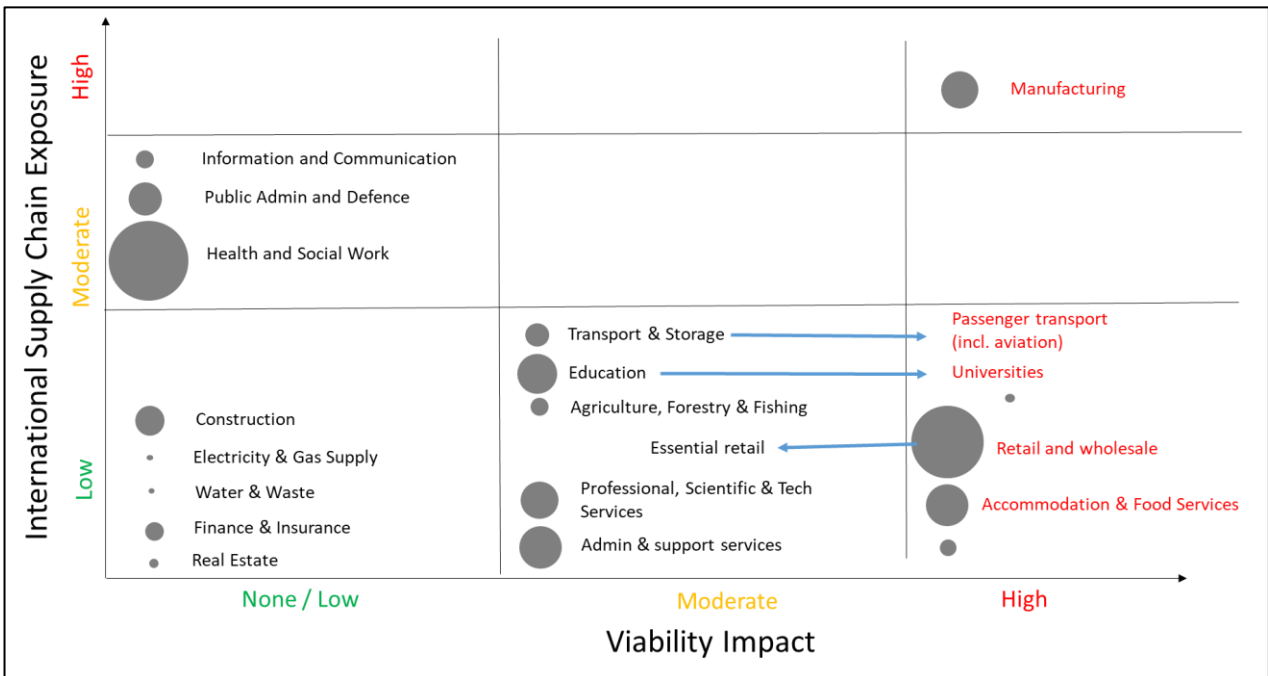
International Supply Chain Exposure

High

Moderate

Low

Manufacturing

Information and Communication

Public Admin and Defence

Health and Social Work

Transport & Storage

Passenger transport (incl. aviation)

Education

Universities

Agriculture, Forestry & Fishing

Construction

Essential retail

Retail and wholesale

Electricity & Gas Supply

Water & Waste

Professional, Scientific & Tech Services

Accommodation & Food Services

Finance & Insurance

Admin & support services

Real Estate

None / Low

Moderate

High

Viability Impact